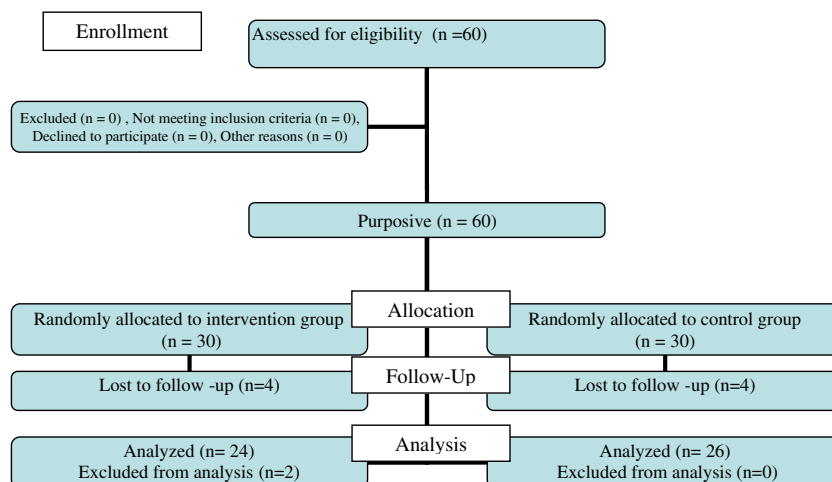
Enrollment

Assessed for eligibility (n =60)

Excluded (n = 0) , Not meeting inclusion criteria (n = 0), Declined to participate (n = 0), Other reasons (n = 0)

Purposive (n = 60)

Allocation

Randomly allocated to intervention group (n = 30)

Randomly allocated to control group (n = 30)

Follow-Up

Lost to follow -up (n=4)

Lost to follow -up (n=4)

Analysis

Analyzed (n= 24)
Excluded from analysis (n=2)

Analyzed (n= 26)
Excluded from analysis (n=0)